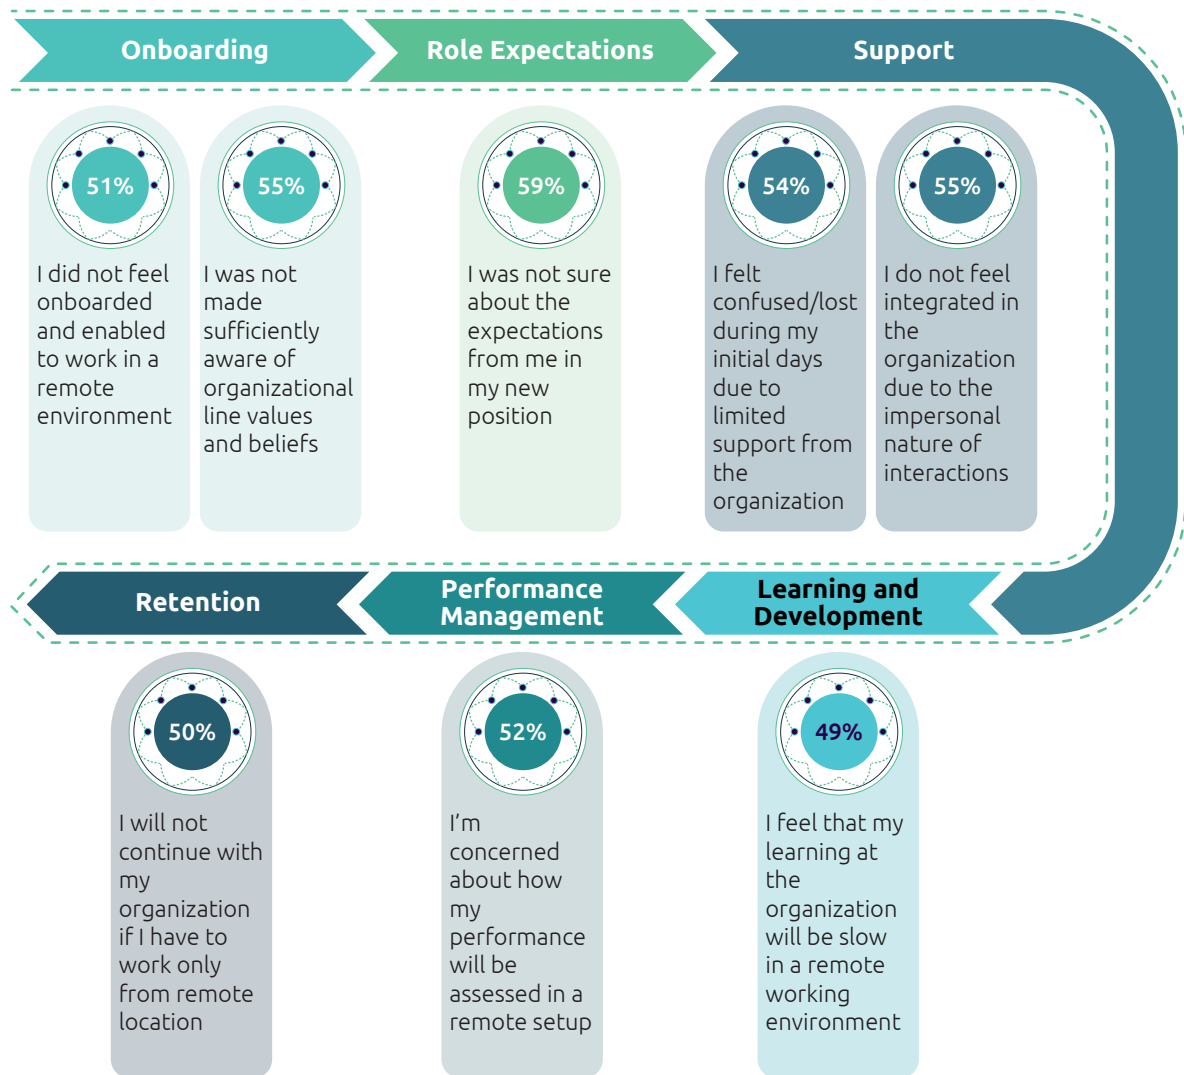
Onboarding

Role Expectations

Support

51%

I did not feel onboarded and enabled to work in a remote environment

55%

I was not made sufficiently aware of organizational line values and beliefs

59%

I was not sure about the expectations from me in my new position

54%

I felt confused/lost during my initial days due to limited support from the organization

55%

I do not feel integrated in the organization due to the impersonal nature of interactions

Retention

Performance Management

Learning and Development

50%

I will not continue with my organization if I have to work only from remote location

52%

I'm concerned about how my performance will be assessed in a remote setup

49%

I feel that my learning at the organization will be slow in a remote working environment